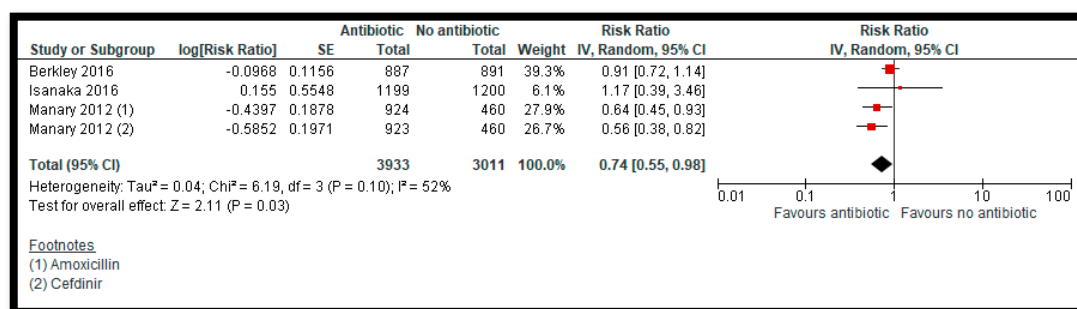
| Study or Subgroup | log[Risk Ratio] | SE | Antibiotic Total | No antibiotic Total | Weight | Risk Ratio IV, Random, 95% CI |
|---|---|---|---|---|---|---|
| Berkley 2016 | -0.0968 | 0.1156 | 887 | 891 | 39.3% | 0.91 [0.72, 1.14] |
| Isanaka 2016 | 0.155 | 0.5548 | 1199 | 1200 | 6.1% | 1.17 [0.39, 3.46] |
| Manary 2012 (1) | -0.4397 | 0.1878 | 924 | 460 | 27.9% | 0.64 [0.45, 0.93] |
| Manary 2012 (2) | -0.5852 | 0.1971 | 923 | 460 | 26.7% | 0.56 [0.38, 0.82] |
| Total (95% CI) | | | 3933 | 3011 | 100.0% | 0.74 [0.55, 0.98] |

Heterogeneity: Tau² = 0.04; Chi² = 6.19, df = 3 (P = 0.10); I² = 52%
Test for overall effect: Z = 2.11 (P = 0.03)

Risk Ratio
IV, Random, 95% CI

0.01 0.1 1 10 100
Favours antibiotic Favours no antibiotic

Footnotes
(1) Amoxicillin
(2) Cefdinir